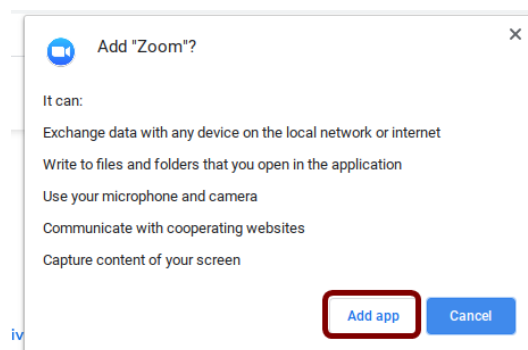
Add "Zoom"?

×

It can:

Exchange data with any device on the local network or internet

Write to files and folders that you open in the application

Use your microphone and camera

Communicate with cooperating websites

Capture content of your screen

Add app

Cancel

iv